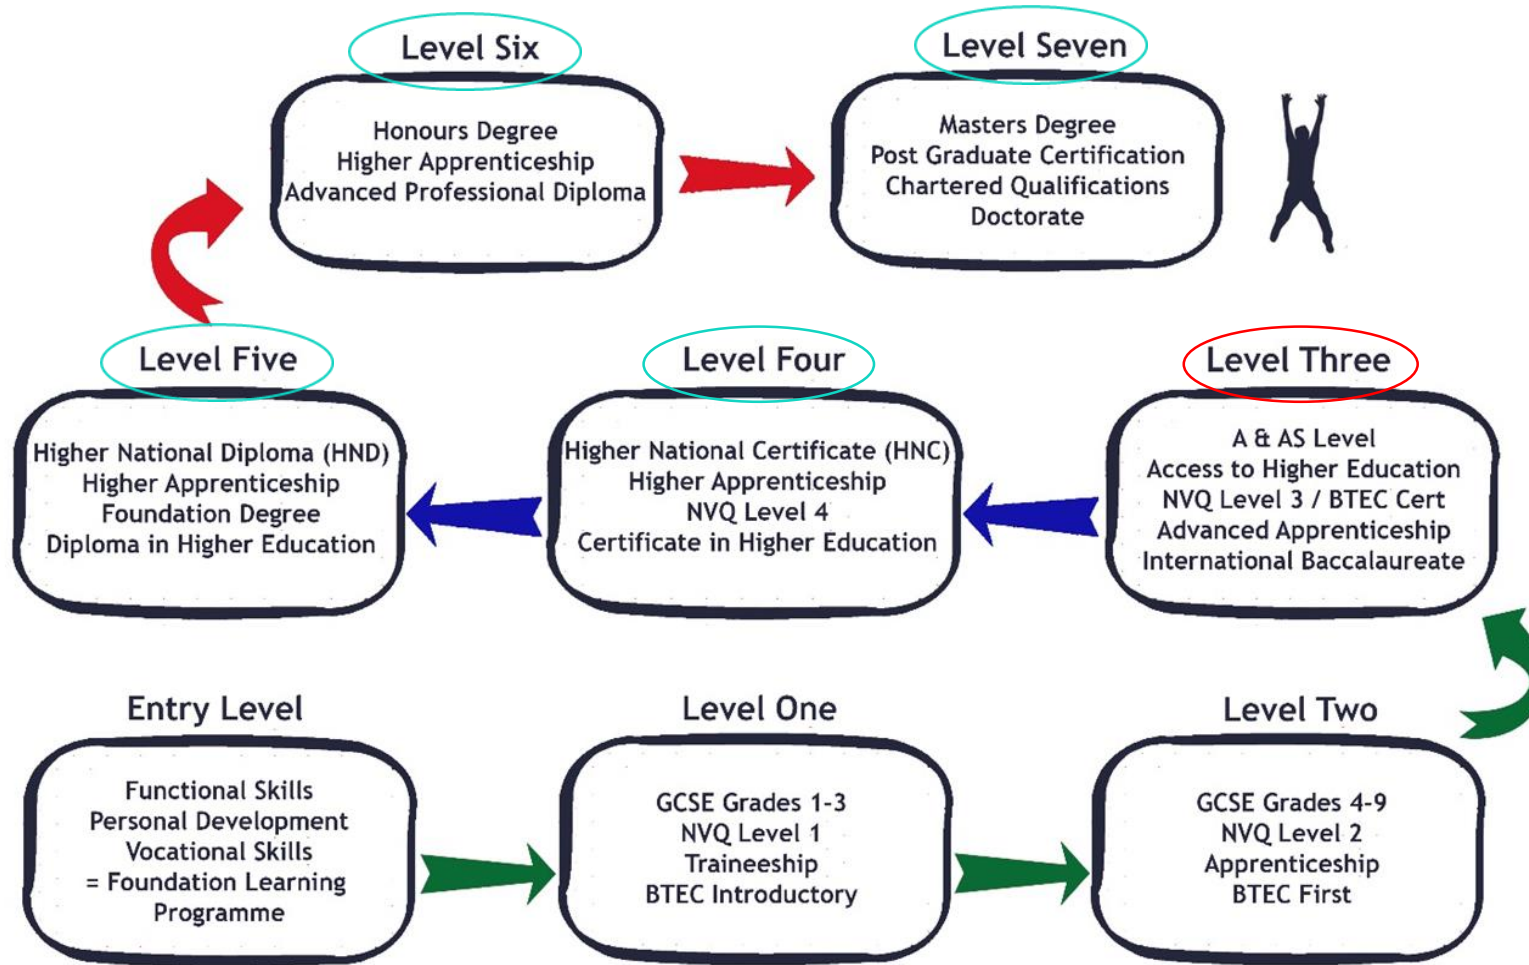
Level Six

Honours Degree
Higher Apprenticeship
Advanced Professional Diploma

Level Seven

Masters Degree
Post Graduate Certification
Chartered Qualifications
Doctorate

Level Five

Higher National Diploma (HND)
Higher Apprenticeship
Foundation Degree
Diploma in Higher Education

Level Four

Higher National Certificate (HNC)
Higher Apprenticeship
NVQ Level 4
Certificate in Higher Education

Level Three

A & AS Level
Access to Higher Education
NVQ Level 3 / BTEC Cert
Advanced Apprenticeship
International Baccalaureate

Entry Level

Functional Skills
Personal Development
Vocational Skills
= Foundation Learning Programme

Level One

GCSE Grades 1-3
NVQ Level 1
Traineeship
BTEC Introductory

Level Two

GCSE Grades 4-9
NVQ Level 2
Apprenticeship
BTEC First